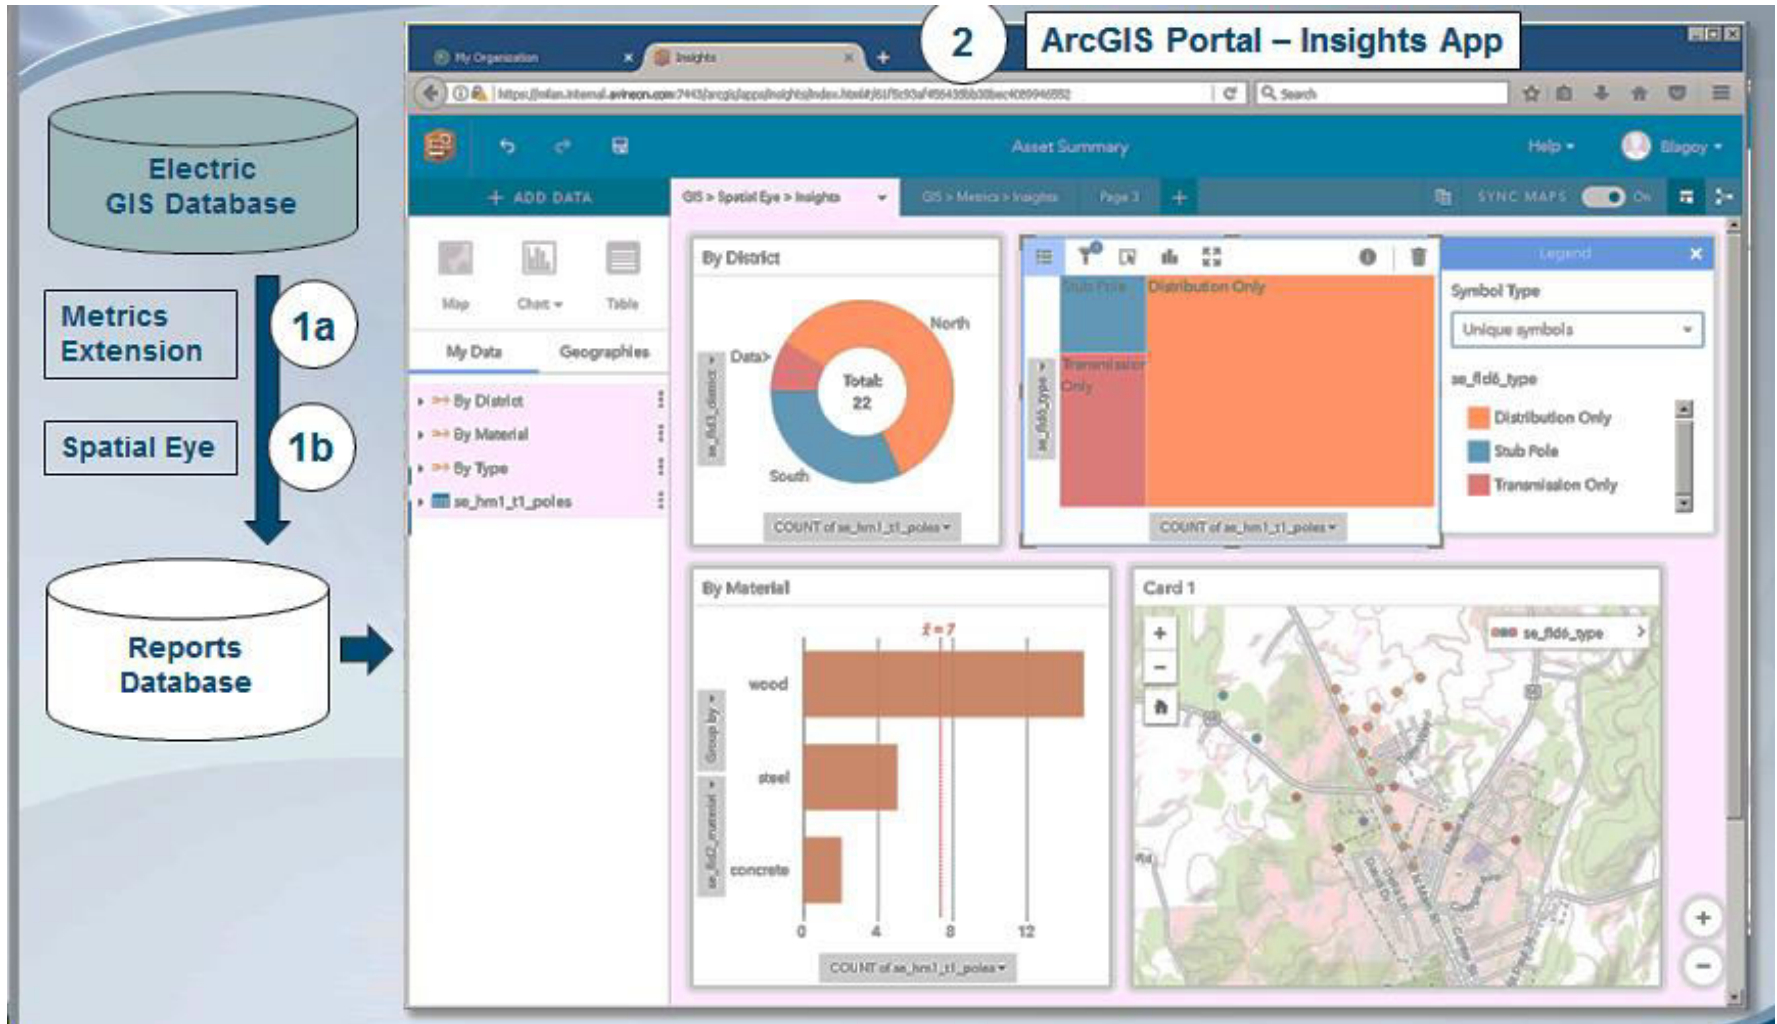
Electric GIS Database

Metrics Extension

1a

Spatial Eye

1b

Reports Database

2

ArcGIS Portal – Insights App

My Organization

Insights

Search

Asset Summary

Help

Blagoy

+ ADD DATA

GIS > Spatial Eye > Insights

GIS > Metrics > Insights

Page 3

SYNC MAPS

On

Map

Chart

Table

My Data

Geographies

By District

By Material

By Type

se_hm1_t1_poles

By District

Data>

North

Total: 22

South

COUNT of se_hm1_t1_poles

Stub Pole

Distribution Only

Transmission Only

se_fld6_type

COUNT of se_hm1_t1_poles

Legend

Symbol Type

Unique symbols

se_fld6_type

Distribution Only

Stub Pole

Transmission Only

By Material

$\bar{x} = 7$

wood

steel

concrete

Group by

se_fld2_material

0

4

8

12

COUNT of se_hm1_t1_poles

Card 1

se_fld6_type